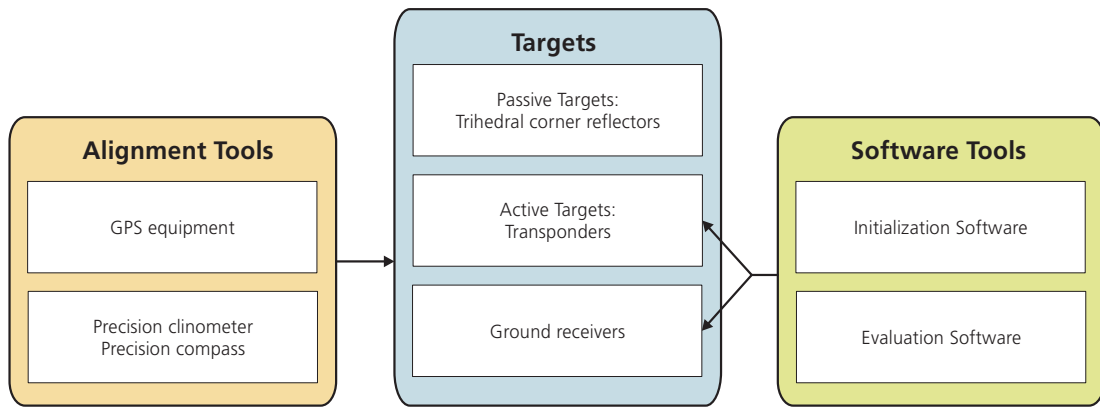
Alignment Tools

GPS equipment

Precision clinometer
Precision compass

Targets

Passive Targets:
Trihedral corner reflectors

Active Targets:
Transponders

Ground receivers

Software Tools

Initialization Software

Evaluation Software